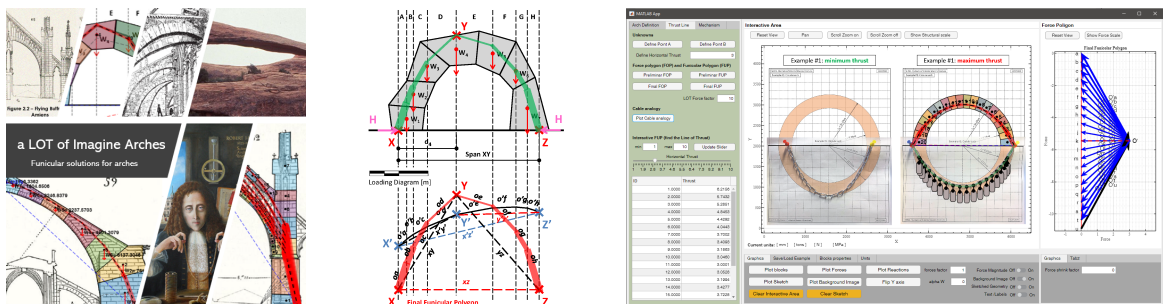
E

F

$W_4$

$W_3$

Figure 2.2 – flying buttresses

a LOT of Imagine Arches

Funicular solutions for arches

59

A B C D E F G H

Y

$W_4$

$W_3$

$W_2$

$W_1$

H

H

X

Z

$d_4$

Span XY

Loading Diagram (m)

X

Y

X'

Y'

Z'

Z

Final Funicular Polygon

MATLAB App

Arch Definition | Thrust Line | Mechanism

Unknowns

Define Point A | Define Point B

Define Horizontal Thrust

Force polygon (FOP) and Funicular Polygon (FUP)

Preliminar FOP | Preliminar FUP

Final FOP | Final FUP

LOT Force factor 10

Cable analogy

Plot Cable analogy

Interactive FUP (find the Line of Thrust)

min 1 | max 10 | Update Slider

Horizontal Thrust

| ID | Thrust |
|---|---|
| 1.0000 | 8.2195 |
| 2.0000 | 6.7480 |
| 3.0000 | 5.2501 |
| 4.0000 | 4.6952 |
| 5.0000 | 4.4262 |
| 6.0000 | 4.0440 |
| 7.0000 | 3.7032 |
| 8.0000 | 3.4060 |
| 9.0000 | 3.1602 |
| 10.0000 | 2.9840 |
| 11.0000 | 3.0031 |
| 12.0000 | 3.0520 |
| 13.0000 | 4.0060 |
| 14.0000 | 5.4277 |
| 15.0000 | 5.7220 |

Interactive Area

Reset View | Pan | Scroll Zoom on | Scroll Zoom off | Show Structural scale

Example #1: minimum thrust

Example #1: maximum thrust

Current units: [mm] [mm] [N] [MPa]

Graphics | Save/Load Example | Blocks properties | Units

Plot blocks | Plot Forces | Plot Reactions

Plot Sketch | Plot Background Image | Flip Y axis

Clear Interactive Area | Clear Sketch

forces factor

alpha W

Force Magnitude Off On

Background Image Off On

Stretched Geometry Off On

Text Labels Off On

Force Polygon

Reset View | Show Force Scale

Final Funicular Polygon

O'

Graphics | Table

Force shrink factor